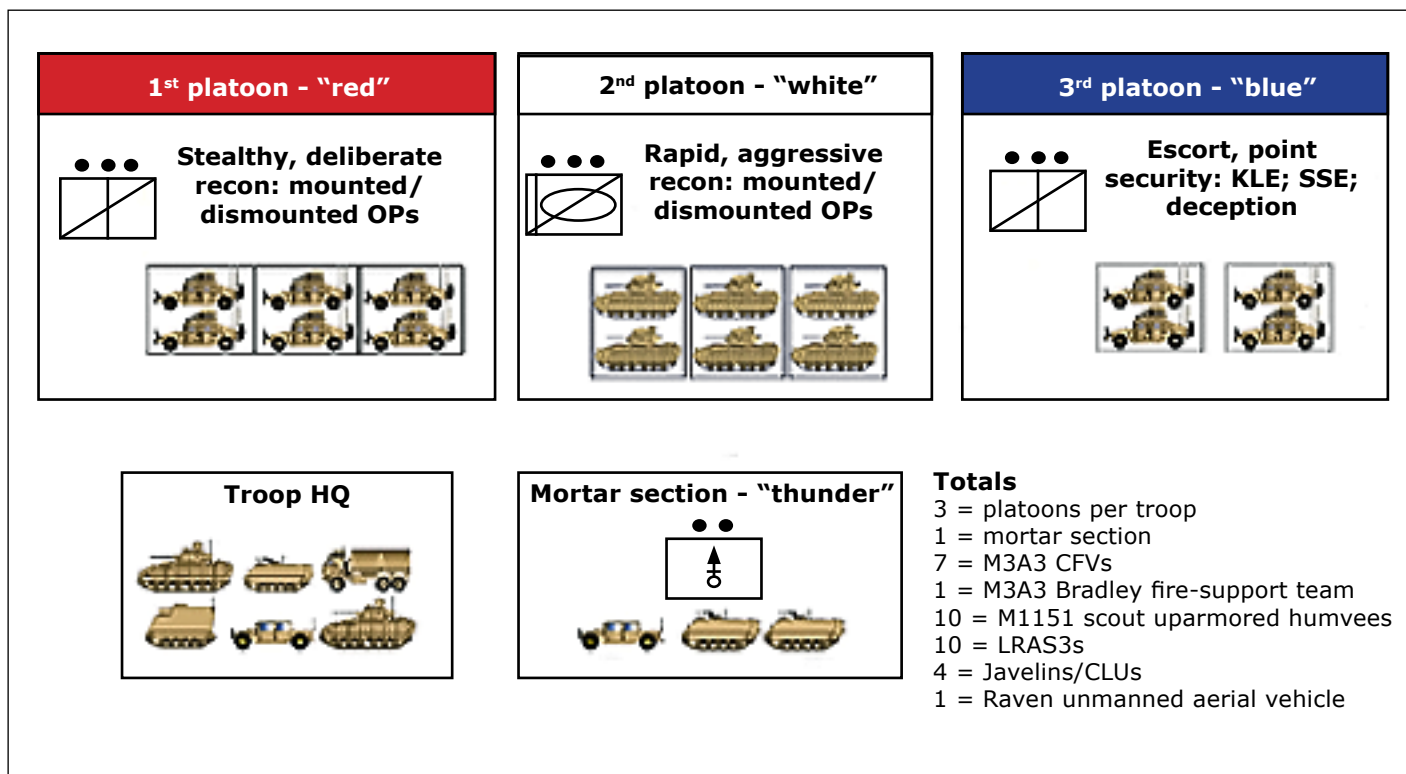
1$^{st}$ platoon - "red"

Stealthy, deliberate recon: mounted/ dismounted OPs

2$^{nd}$ platoon - "white"

Rapid, aggressive recon: mounted/ dismounted OPs

3$^{rd}$ platoon - "blue"

Escort, point security: KLE; SSE; deception

Troop HQ

Mortar section - "thunder"

Totals
3 = platoons per troop
1 = mortar section
7 = M3A3 CFVs
1 = M3A3 Bradley fire-support team
10 = M1151 scout uparmored humvees
10 = LRAS3s
4 = Javelins/CLUs
1 = Raven unmanned aerial vehicle